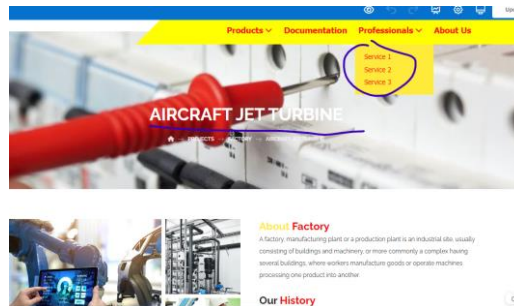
Products ∨ Documentation Professionals ∨ About Us

Service 1
Service 2
Service 3

AIRCRAFT JET TURBINE

PRODUCTS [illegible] AIRCRAFT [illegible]

About Factory

A factory, manufacturing plant or a production plant is an industrial site, usually consisting of buildings and machinery, or more commonly a complex having several buildings, where workers manufacture goods or operate machines processing one product into another.

Our History